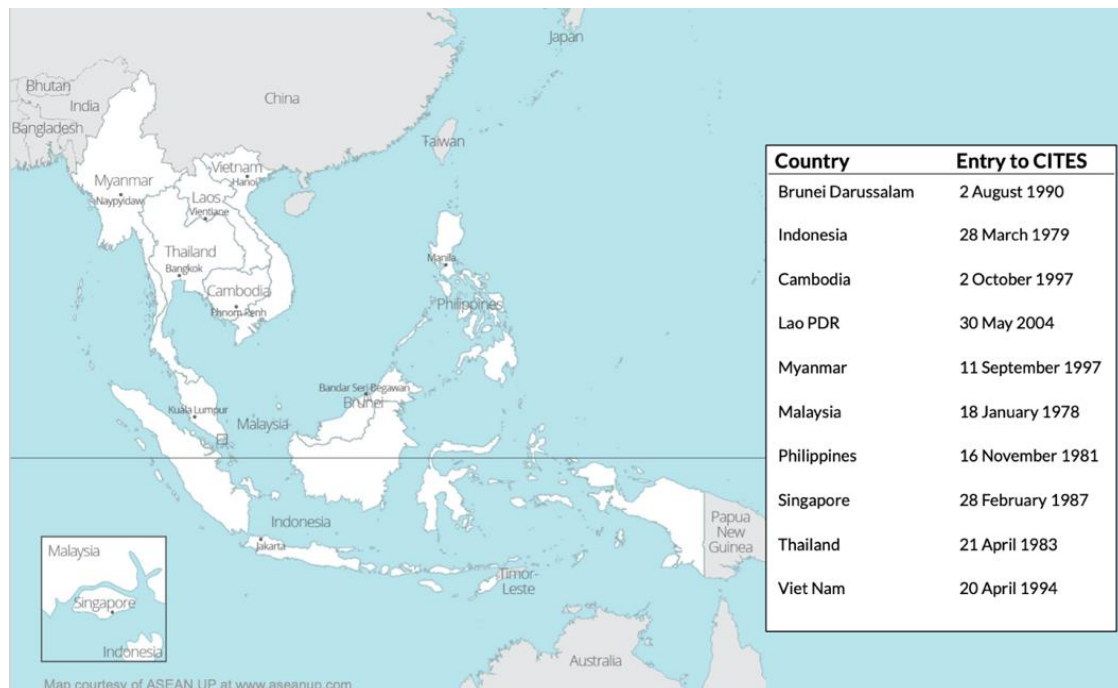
Japan

Bhutan
India
Bangladesh
China
Taiwan
Myanmar
Naypyidaw
Vietnam
Hanoi
Laos
Vientiane
Thailand
Bangkok
Cambodia
Phnom Penh
Manila
Philippines
Bandar Seri Begawan
Brunei
Kuala Lumpur
Malaysia
Indonesia
Jakarta
Timor-Leste
Papua New Guinea
Australia

Malaysia
Singapore
Indonesia

| Country | Entry to CITES |
|---|---|
| Brunei Darussalam | 2 August 1990 |
| Indonesia | 28 March 1979 |
| Cambodia | 2 October 1997 |
| Lao PDR | 30 May 2004 |
| Myanmar | 11 September 1997 |
| Malaysia | 18 January 1978 |
| Philippines | 16 November 1981 |
| Singapore | 28 February 1987 |
| Thailand | 21 April 1983 |
| Viet Nam | 20 April 1994 |

Map courtesy of ASEAN UP at www.aseanup.com